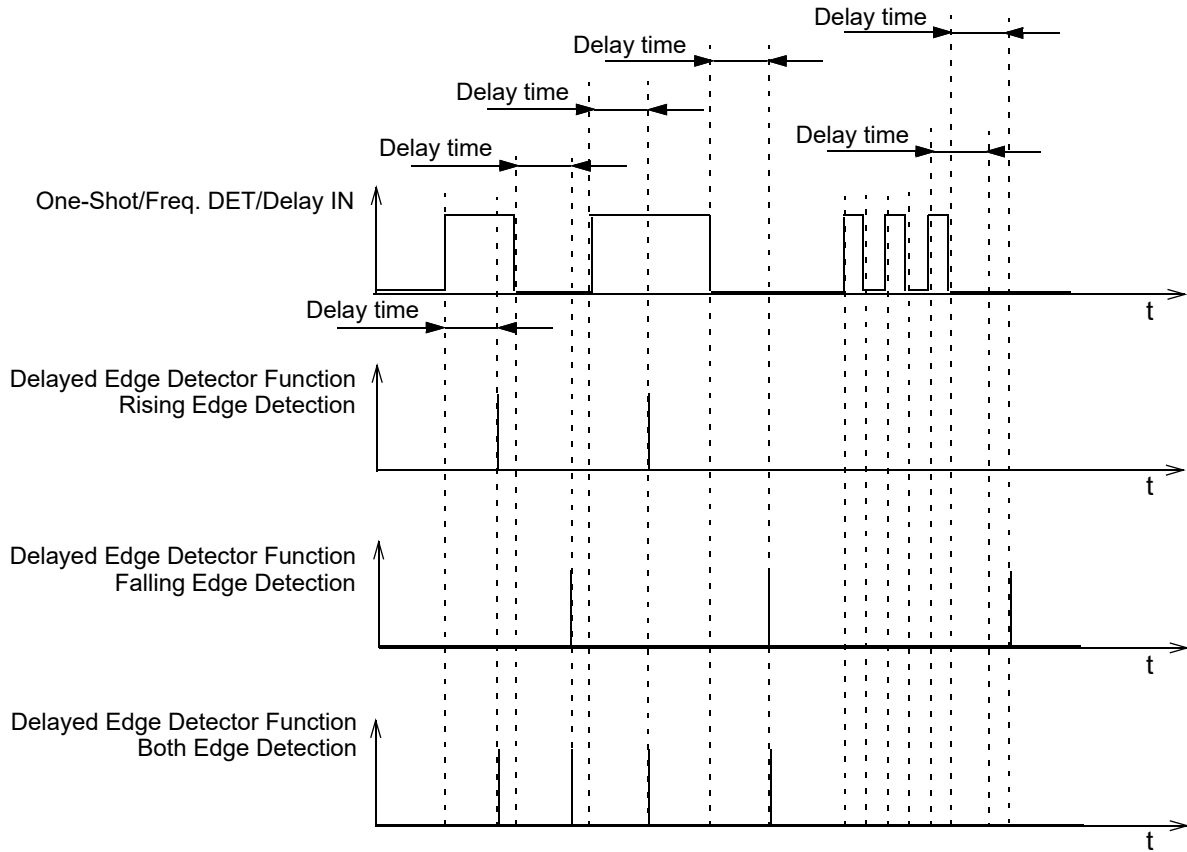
Delay time

Delay time

Delay time

Delay time

Delay time

One-Shot/Freq. DET/Delay IN

t

Delay time

Delayed Edge Detector Function
Rising Edge Detection

t

Delayed Edge Detector Function
Falling Edge Detection

t

Delayed Edge Detector Function
Both Edge Detection

t